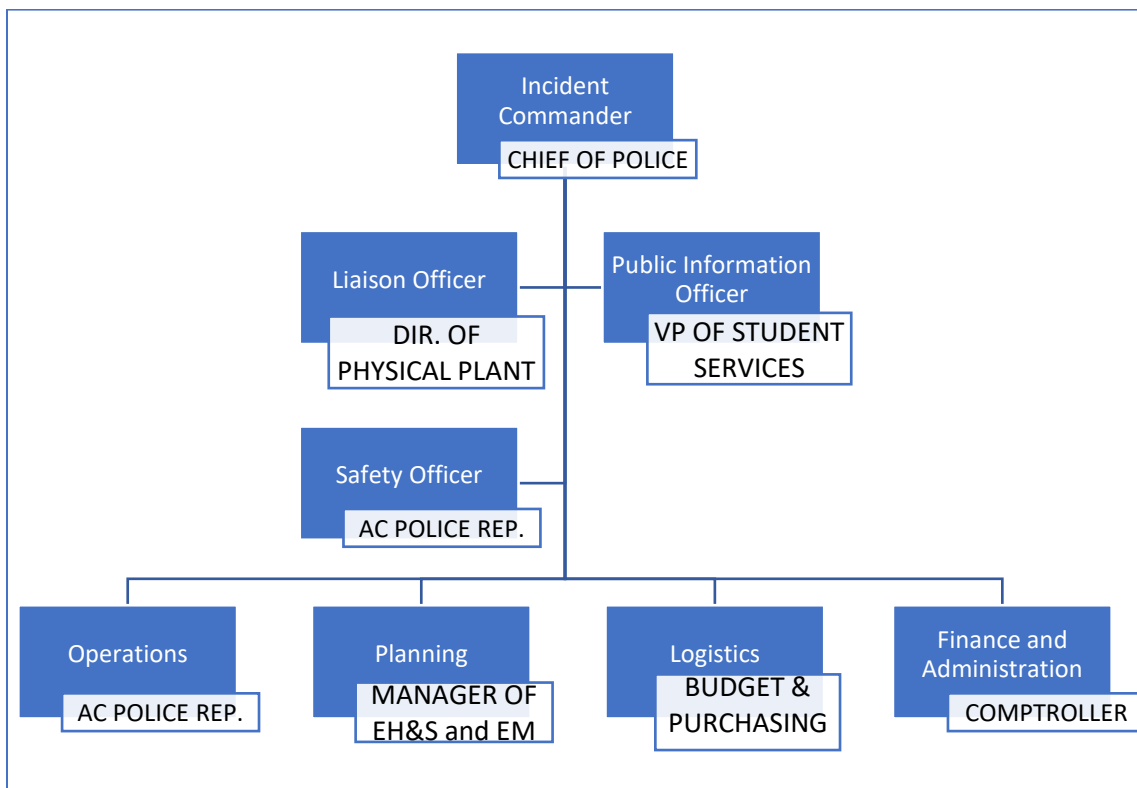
Incident Commander
CHIEF OF POLICE

Liaison Officer
DIR. OF PHYSICAL PLANT

Public Information Officer
VP OF STUDENT SERVICES

Safety Officer
AC POLICE REP.

Operations
AC POLICE REP.

Planning
MANAGER OF EH&S and EM

Logistics
BUDGET & PURCHASING

Finance and Administration
COMPTROLLER